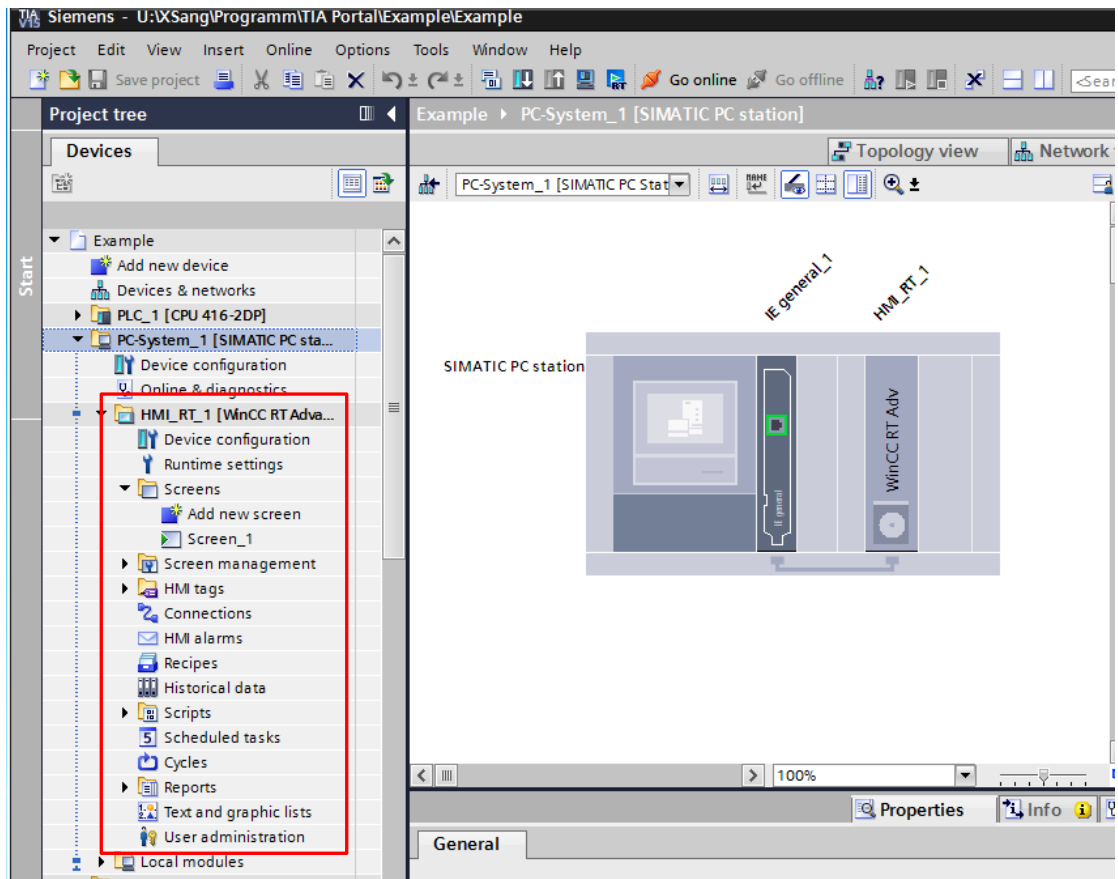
TIA V15 Siemens - U:\XSang\Programm\TIA Portal\Example\Example

Project Edit View Insert Online Options Tools Window Help

Save project Go online Go offline <Sear

Project tree

Devices

Start

Example
Add new device
Devices & networks
PLC_1 [CPU 416-2DP]
PC-System_1 [SIMATIC PC sta...
Device configuration
Online & diagnostics
HMI_RT_1 [WinCC RT Adva...
Device configuration
Runtime settings
Screens
Add new screen
Screen_1
Screen management
HMI tags
Connections
HMI alarms
Recipes
Historical data
Scripts
Scheduled tasks
Cycles
Reports
Text and graphic lists
User administration
Local modules

Example ▸ PC-System_1 [SIMATIC PC station]

Topology view Network

PC-System_1 [SIMATIC PC Stat

IE general_1
HMI_RT_1
SIMATIC PC station
IE general
WinCC RT Adv

100%

Properties Info

General